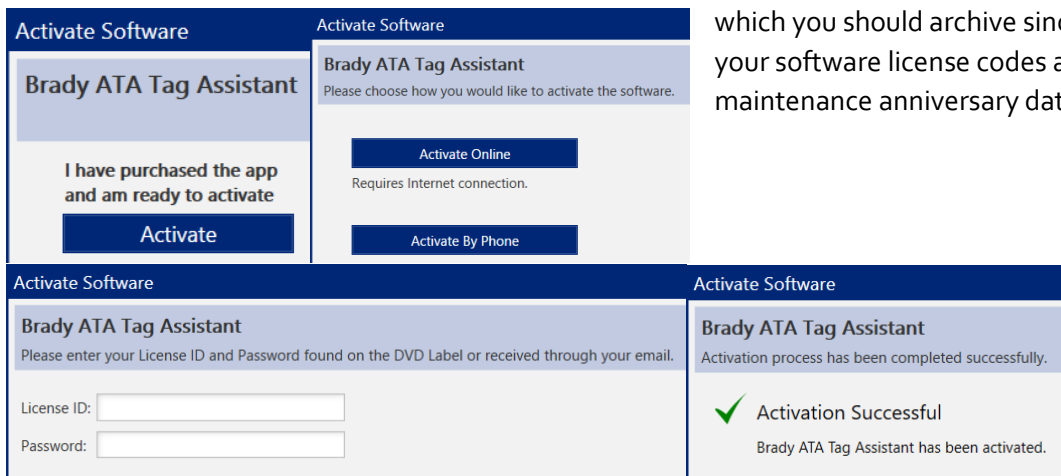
Activate Software

Brady ATA Tag Assistant

I have purchased the app and am ready to activate

Activate

Activate Software

Brady ATA Tag Assistant

Please choose how you would like to activate the software.

Activate Online

Requires Internet connection.

Activate By Phone

which you should archive sin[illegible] your software license codes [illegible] maintenance anniversary da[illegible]

Activate Software

Brady ATA Tag Assistant

Please enter your License ID and Password found on the DVD Label or received through your email.

License ID:

Password:

Activate Software

Brady ATA Tag Assistant

Activation process has been completed successfully.

Activation Successful

Brady ATA Tag Assistant has been activated.